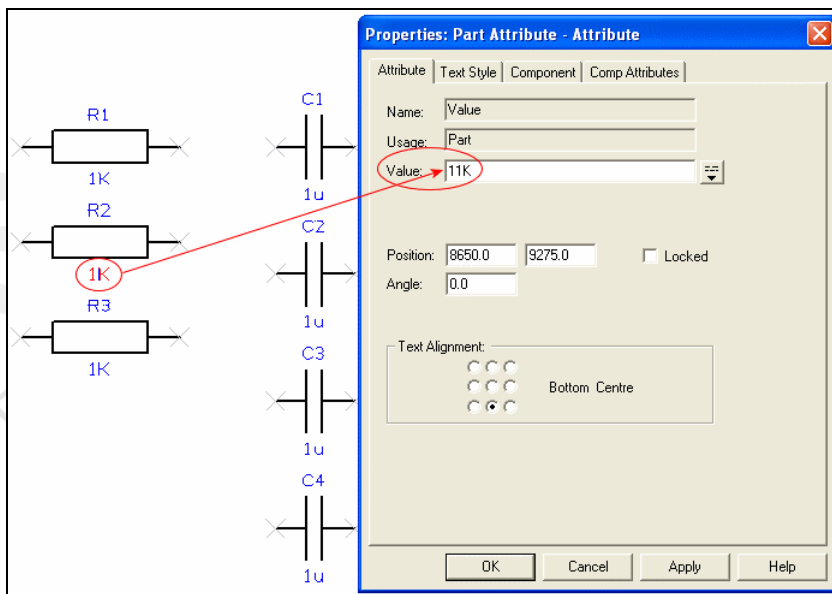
R1

1K

R2

1K

R3

1K

C1

1u

C2

1u

C3

1u

C4

1u

Properties: Part Attribute - Attribute

Attribute | Text Style | Component | Comp Attributes

Name: Value

Usage: Part

Value: 11K

Position: 8650.0 9275.0

Locked

Angle: 0.0

Text Alignment:

Bottom Centre

OK Cancel Apply Help